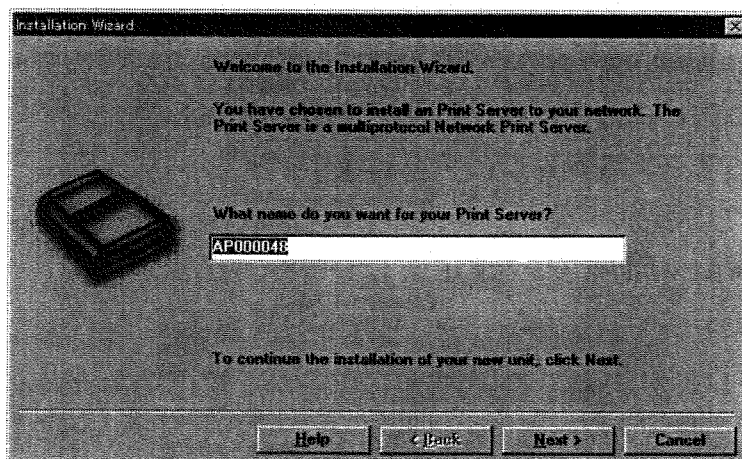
Installation Wizard

Welcome to the Installation Wizard.

You have chosen to install an Print Server to your network. The Print Server is a multiprotocol Network Print Server.

What name do you want for your Print Server?

AP000048

To continue the installation of your new unit, click Next.

Help

< Back

Next >

Cancel